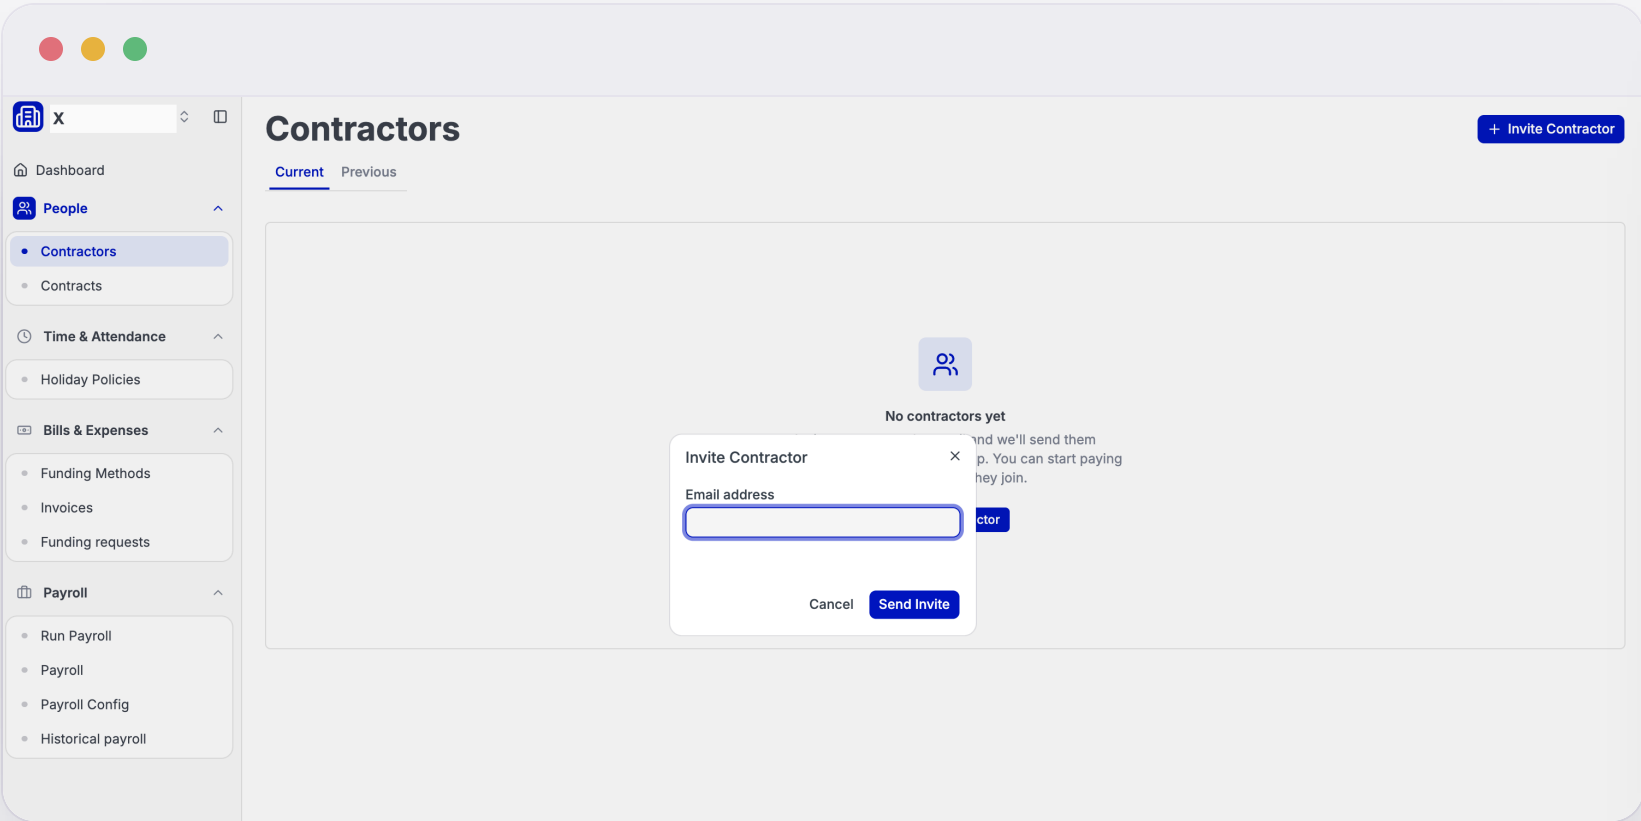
X

Dashboard

People

Contractors

Contracts

Time & Attendance

Holiday Policies

Bills & Expenses

Funding Methods

Invoices

Funding requests

Payroll

Run Payroll

Payroll

Payroll Config

Historical payroll

Contractors

+ Invite Contractor

Current Previous

No contractors yet

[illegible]nd we'll send them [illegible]p. You can start paying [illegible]hey join.

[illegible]ctor

Invite Contractor

×

Email address

Cancel Send Invite